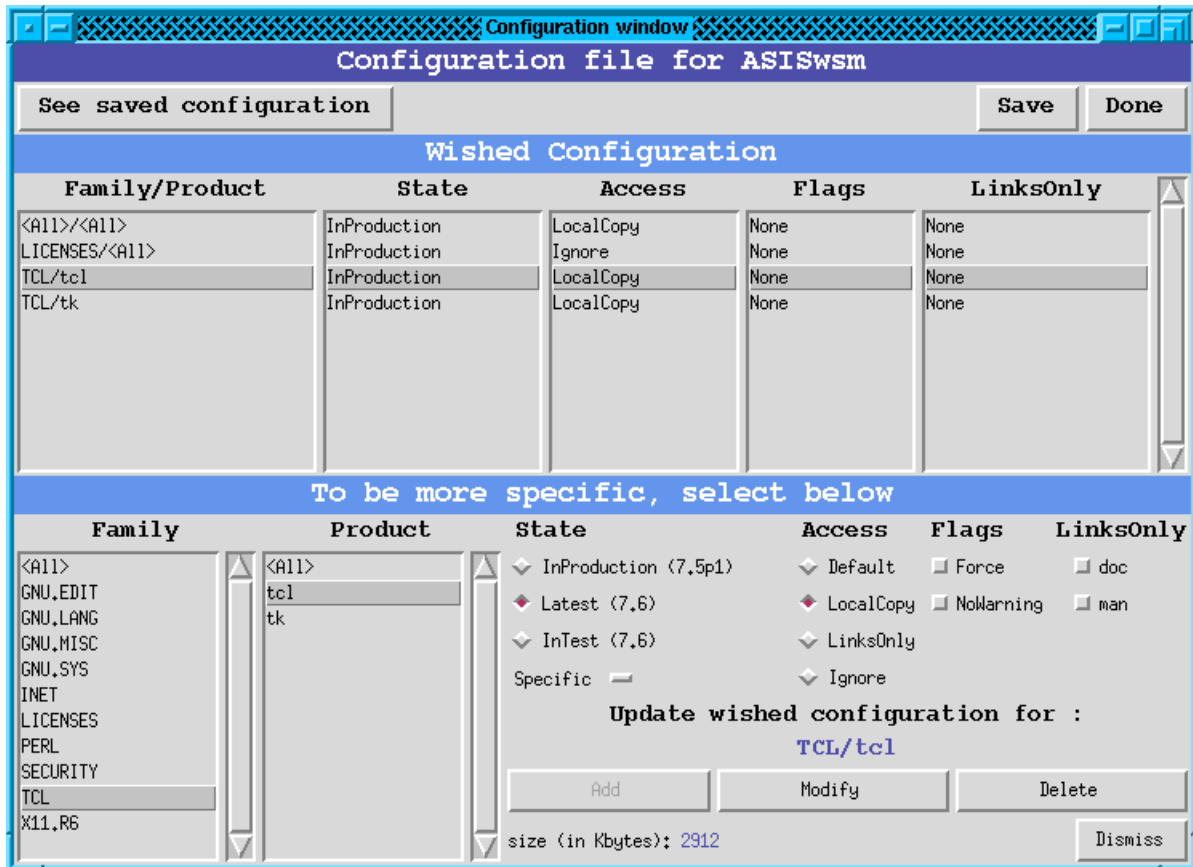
Configuration window

Configuration file for ASISwsm

See saved configuration

Save

Done

Wished Configuration

| Family/Product | State | Access | Flags | LinksOnly |
|---|---|---|---|---|
| <All>/<All> | InProduction | LocalCopy | None | None |
| LICENSES/<All> | InProduction | Ignore | None | None |
| TCL/tcl | InProduction | LocalCopy | None | None |
| TCL/tk | InProduction | LocalCopy | None | None |

To be more specific, select below

Family

<All>
GNU.EDIT
GNU.LANG
GNU.MISC
GNU.SYS
INET
LICENSES
PERL
SECURITY
TCL
X11.R6

Product

<All>
tcl
tk

State

InProduction (7.5p1)
Latest (7.6)
InTest (7.6)
Specific

Access

Default
LocalCopy
LinksOnly
Ignore

Flags

Force
NoWarning

LinksOnly

doc
man

Update wished configuration for :

TCL/tcl

Add

Modify

Delete

size (in Kbytes): 2912

Dismiss